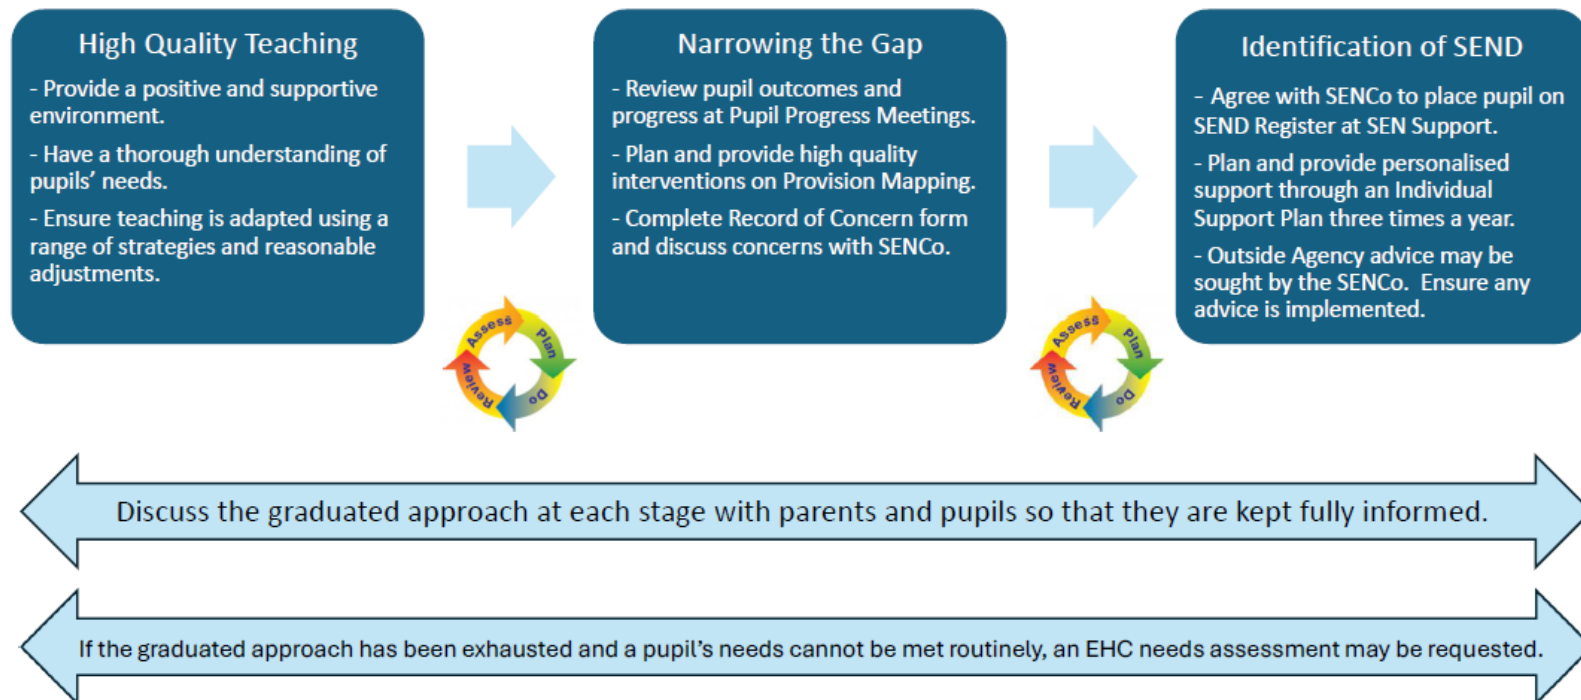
High Quality Teaching

- Provide a positive and supportive environment.

- Have a thorough understanding of pupils' needs.

- Ensure teaching is adapted using a range of strategies and reasonable adjustments.

Narrowing the Gap

- Review pupil outcomes and progress at Pupil Progress Meetings.

- Plan and provide high quality interventions on Provision Mapping.

- Complete Record of Concern form and discuss concerns with SENCo.

Identification of SEND

- Agree with SENCo to place pupil on SEND Register at SEN Support.

- Plan and provide personalised support through an Individual Support Plan three times a year.

- Outside Agency advice may be sought by the SENCo. Ensure any advice is implemented.

Assess Plan Do Review

Assess Plan Do Review

Discuss the graduated approach at each stage with parents and pupils so that they are kept fully informed.

If the graduated approach has been exhausted and a pupil's needs cannot be met routinely, an EHC needs assessment may be requested.